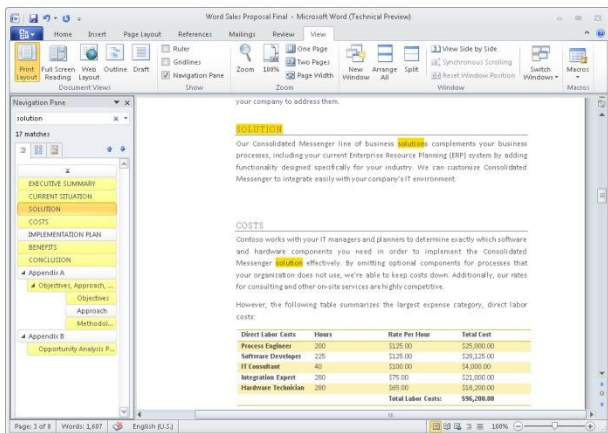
Word Sales Proposal Final - Microsoft Word (Technical Preview)

Home Insert Page Layout References Mailings Review View

Print Layout Full Screen Reading Web Layout Outline Draft
Document Views

Ruler
Gridlines
Navigation Pane
Show

Zoom 100% One Page Two Pages Page Width
Zoom

New Window Arrange All Split
View Side by Side
Synchronous Scrolling
Reset Window Position
Switch Windows
Window

Macros
Macros

Navigation Pane

solution

17 matches

EXECUTIVE SUMMARY
CURRENT SITUATION
SOLUTION
COSTS
IMPLEMENTATION PLAN
BENEFITS
CONCLUSION
Appendix A
Objectives, Approach, ...
Objectives
Approach
Methodol...
Appendix B
Opportunity Analysis P...

your company to address them.

SOLUTION

Our Consolidated Messenger line of business solutions complements your business processes, including your current Enterprise Resource Planning (ERP) system by adding functionality designed specifically for your industry. We can customize Consolidated Messenger to integrate easily with your company's IT environment.

COSTS

Contoso works with your IT managers and planners to determine exactly which software and hardware components you need in order to implement the Consolidated Messenger solution effectively. By omitting optional components for processes that your organization does not use, we're able to keep costs down. Additionally, our rates for consulting and other on-site services are highly competitive.

However, the following table summarizes the largest expense category, direct labor costs:

| Direct Labor Costs | Hours | Rate Per Hour | Total Cost |
|---|---|---|---|
| Process Engineer | 200 | $125.00 | $25,000.00 |
| Software Developer | 225 | $125.00 | $28,125.00 |
| IT Consultant | 40 | $100.00 | $4,000.00 |
| Integration Expert | 280 | $75.00 | $21,000.00 |
| Hardware Technician | 280 | $65.00 | $18,200.00 |
| | | Total Labor Costs: | $96,200.00 |

Page: 3 of 8 Words: 1,667 English (U.S.) 100%